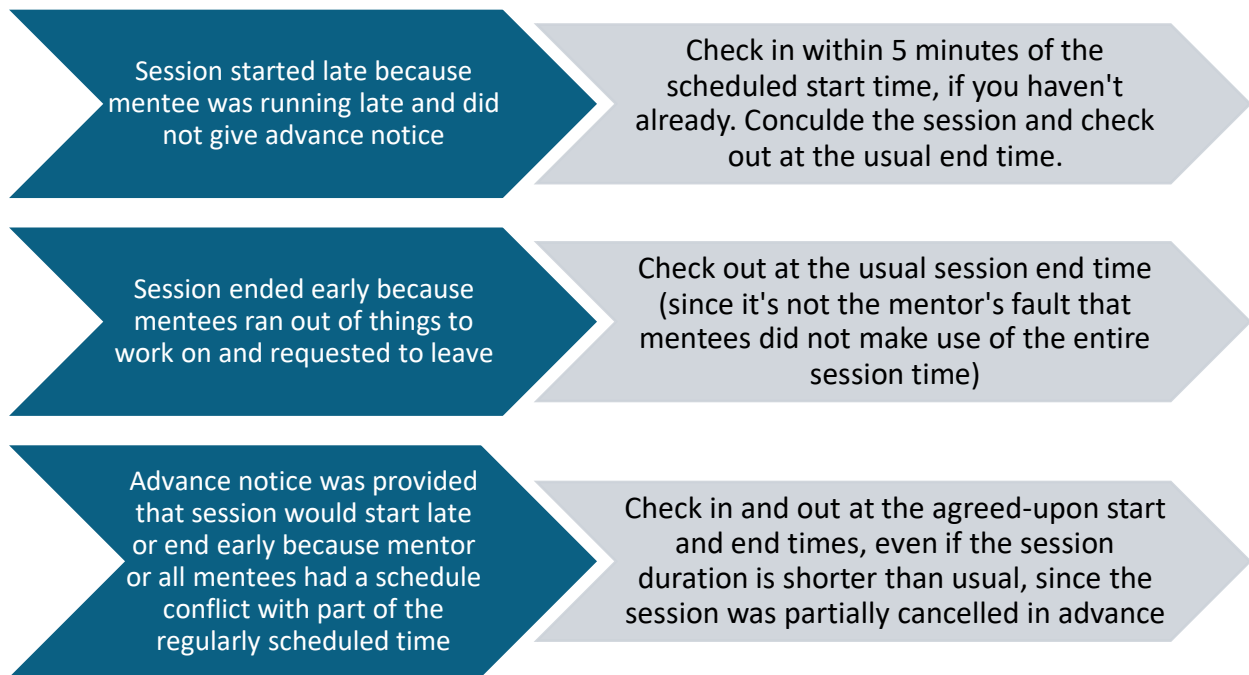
Session started late because mentee was running late and did not give advance notice

Check in within 5 minutes of the scheduled start time, if you haven't already. Conculde the session and check out at the usual end time.

Session ended early because mentees ran out of things to work on and requested to leave

Check out at the usual session end time (since it's not the mentor's fault that mentees did not make use of the entire session time)

Advance notice was provided that session would start late or end early because mentor or all mentees had a schedule conflict with part of the regularly scheduled time

Check in and out at the agreed-upon start and end times, even if the session duration is shorter than usual, since the session was partially cancelled in advance